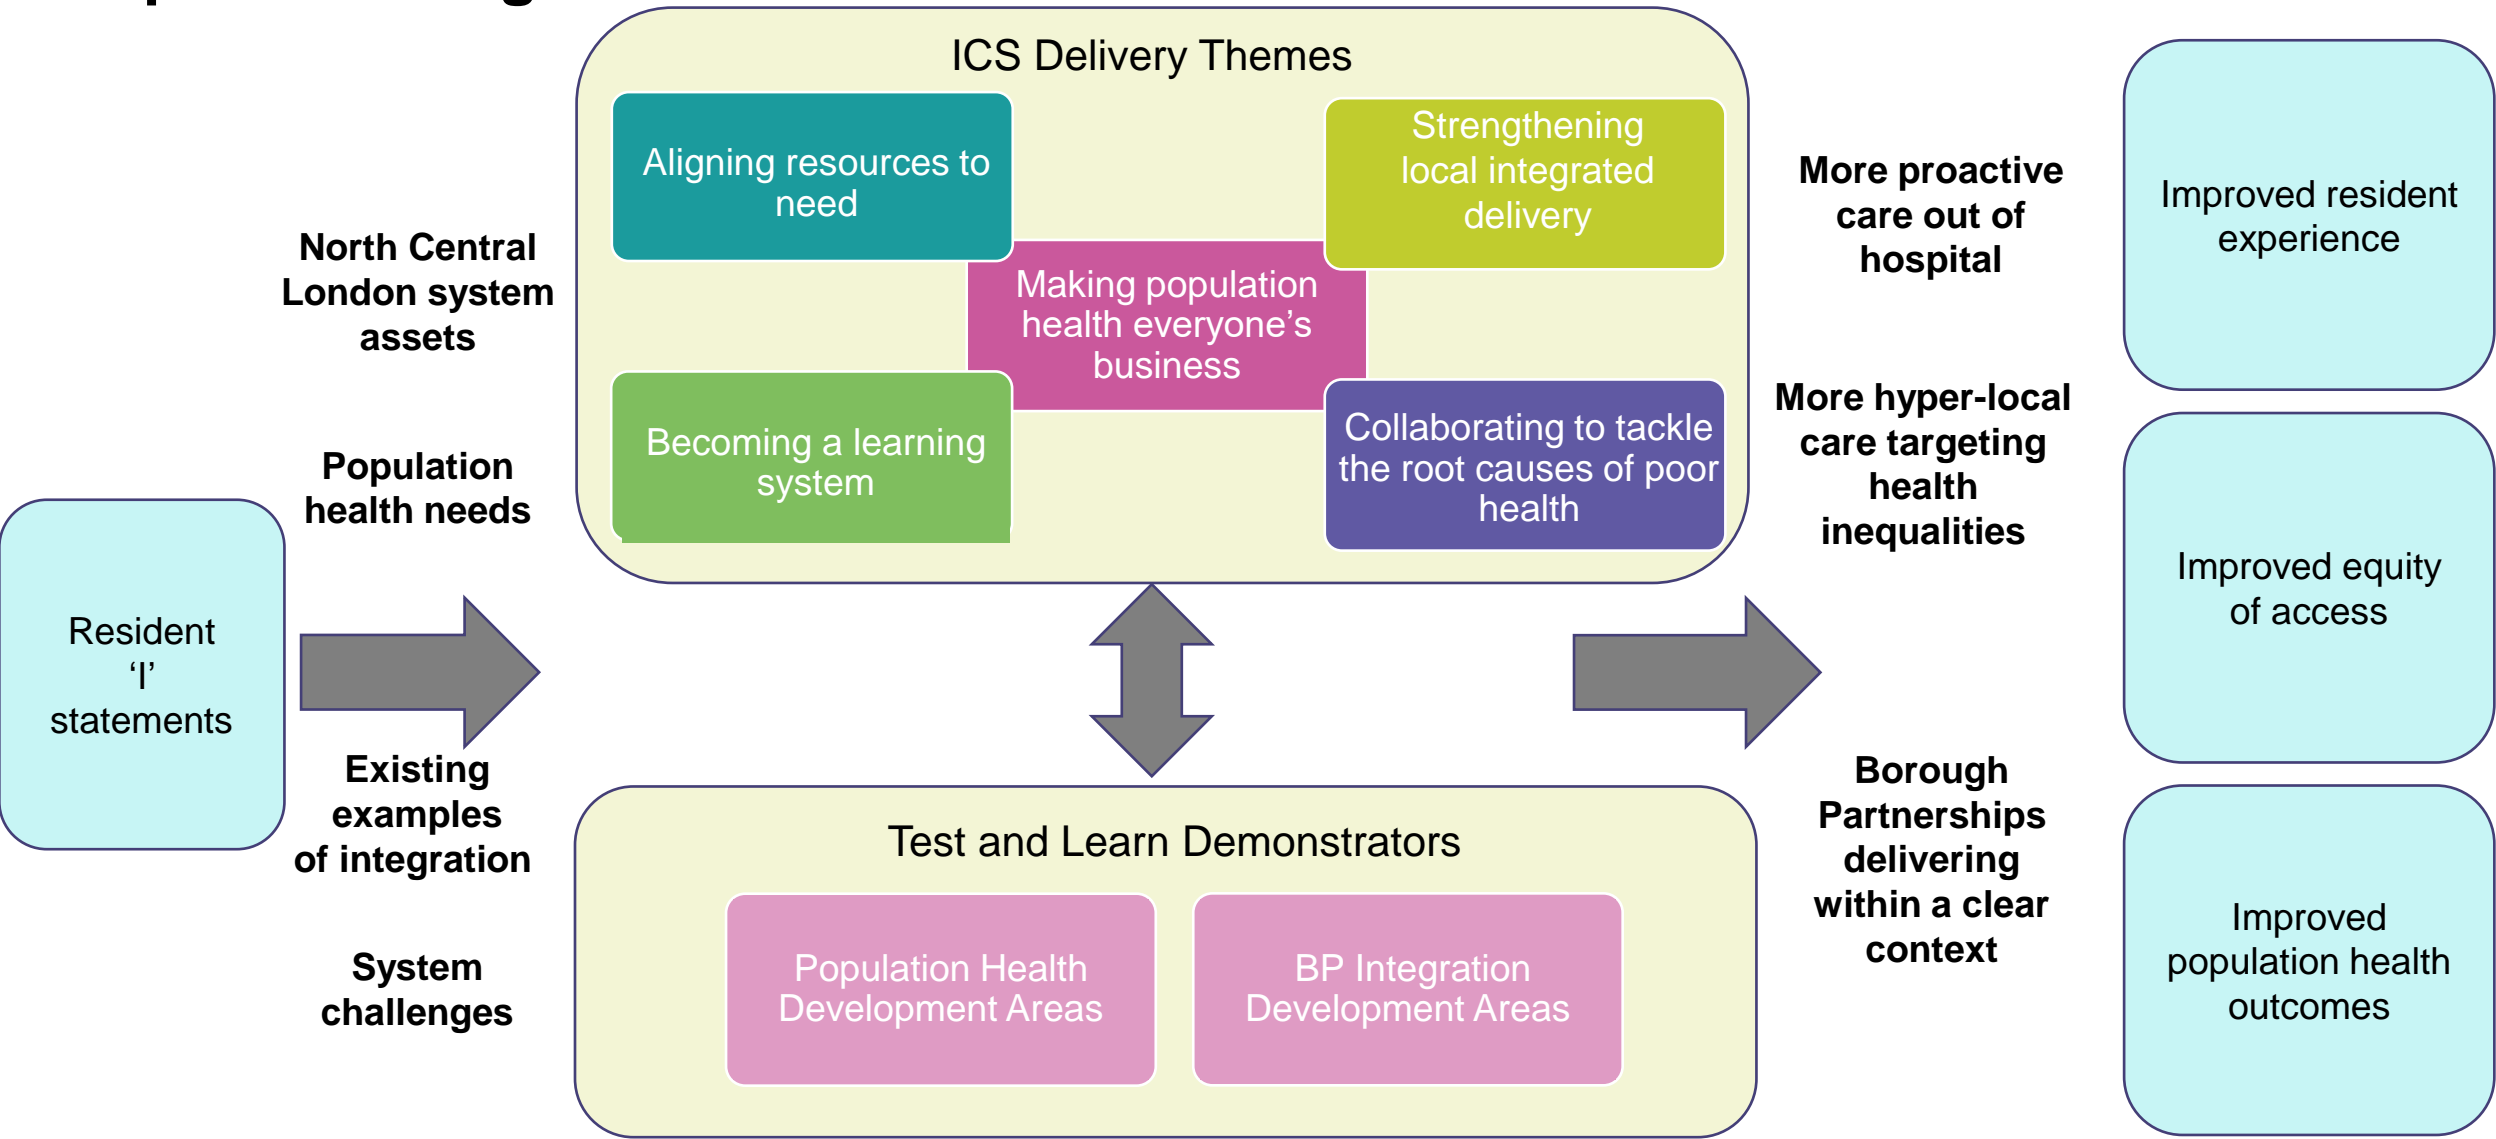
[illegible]

Resident ‘I’ statements

North Central London system assets

Population health needs

Existing examples of integration

System challenges

ICS Delivery Themes

Aligning resources to need

Strengthening local integrated delivery

Making population health everyone’s business

Becoming a learning system

Collaborating to tackle the root causes of poor health

Test and Learn Demonstrators

Population Health Development Areas

BP Integration Development Areas

More proactive care out of hospital

More hyper-local care targeting health inequalities

Borough Partnerships delivering within a clear context

Improved resident experience

Improved equity of access

Improved population health outcomes